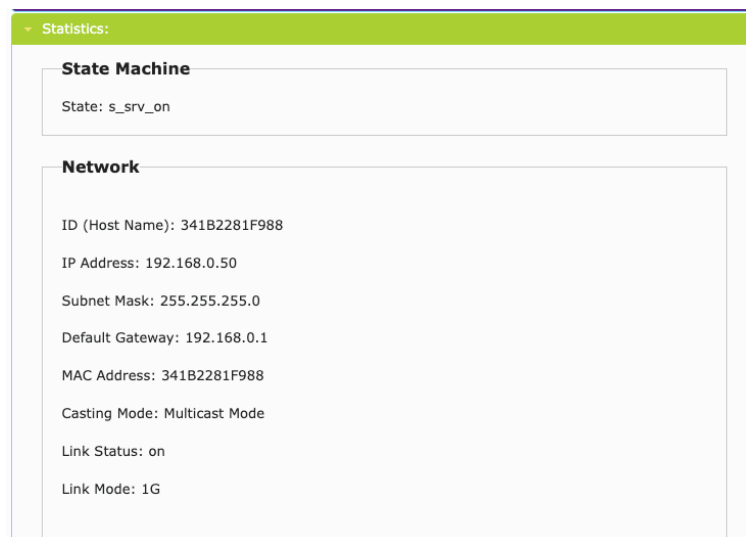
Statistics:

State Machine

State: s_srv_on

Network

ID (Host Name): 341B2281F988

IP Address: 192.168.0.50

Subnet Mask: 255.255.255.0

Default Gateway: 192.168.0.1

MAC Address: 341B2281F988

Casting Mode: Multicast Mode

Link Status: on

Link Mode: 1G